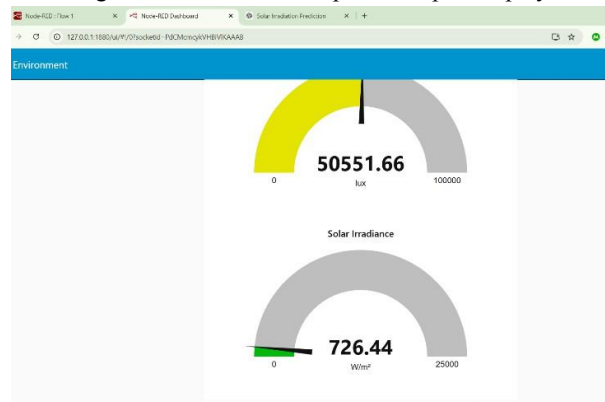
Node-RED : Flow 1 × Node-RED Dashboard × Solar Irradiation Prediction × +

127.0.0.1:1880/ui/#!/0?socketid=PdCMcmcyKVHBVKAAAB

Environment

50551.66
lux
0
100000

Solar Irradiance

726.44
W/m²
0
25000